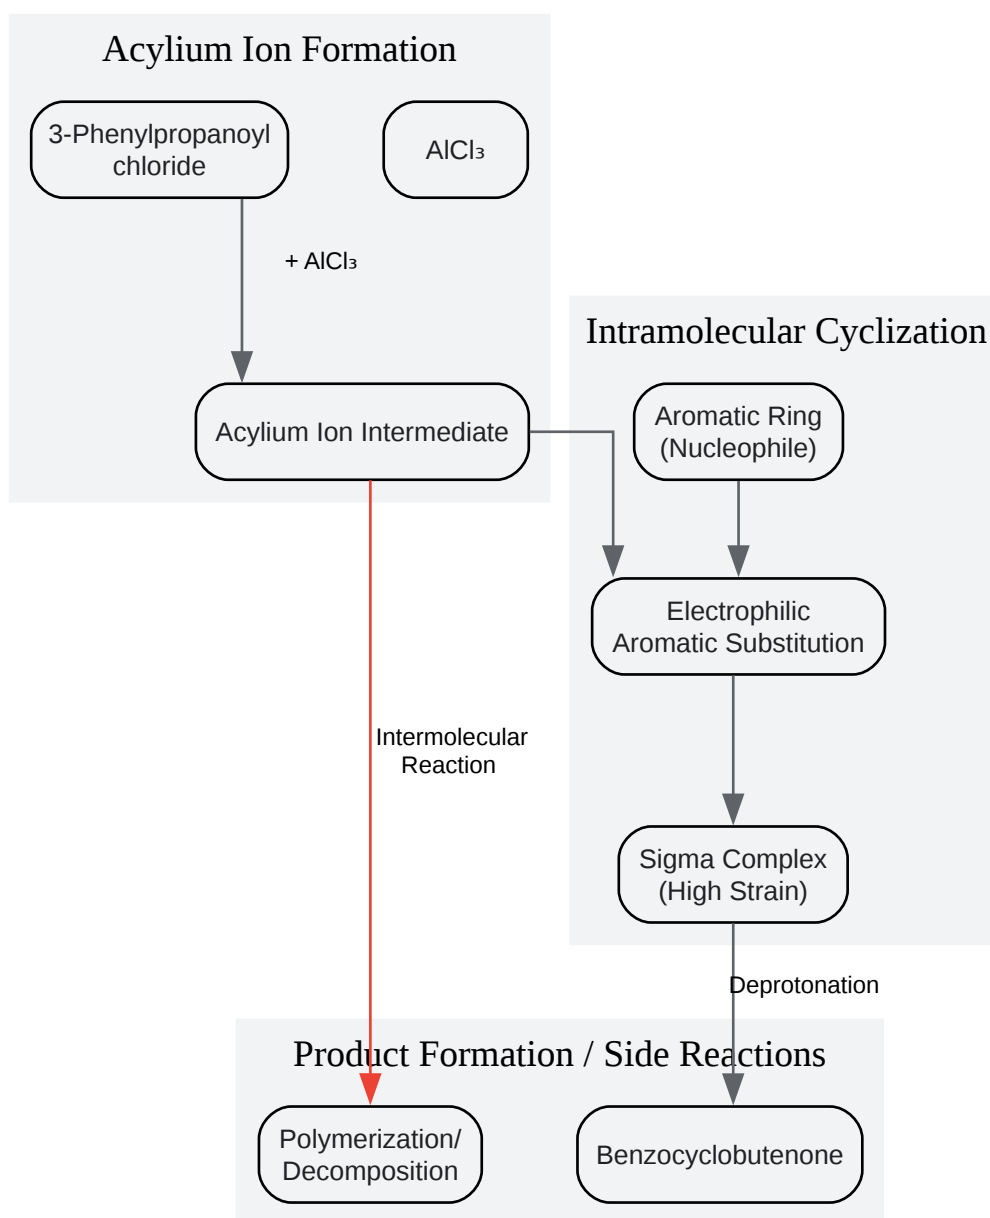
Acylium Ion Formation

3-Phenylpropanoyl chloride

$AlCl_3$

+ $AlCl_3$

Acylium Ion Intermediate

Intramolecular Cyclization

Aromatic Ring (Nucleophile)

Electrophilic Aromatic Substitution

Intermolecular Reaction

Sigma Complex (High Strain)

Deprotonation

Product Formation / Side Reactions

Polymerization/ Decomposition

Benzocyclobutenone